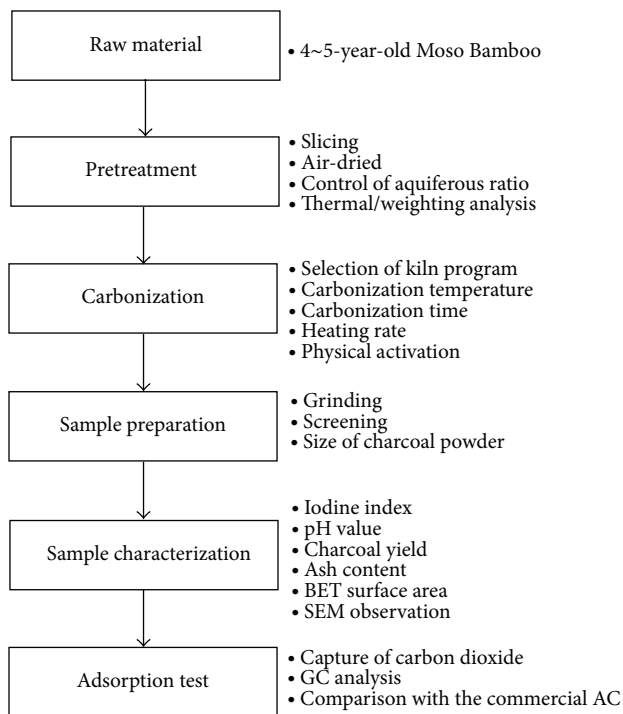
Raw material

• 4~5-year-old Moso Bamboo

Pretreatment

• Slicing
• Air-dried
• Control of aquiferous ratio
• Thermal/weighting analysis

Carbonization

• Selection of kiln program
• Carbonization temperature
• Carbonization time
• Heating rate
• Physical activation

Sample preparation

• Grinding
• Screening
• Size of charcoal powder

Sample characterization

• Iodine index
• pH value
• Charcoal yield
• Ash content
• BET surface area
• SEM observation

Adsorption test

• Capture of carbon dioxide
• GC analysis
• Comparison with the commercial AC